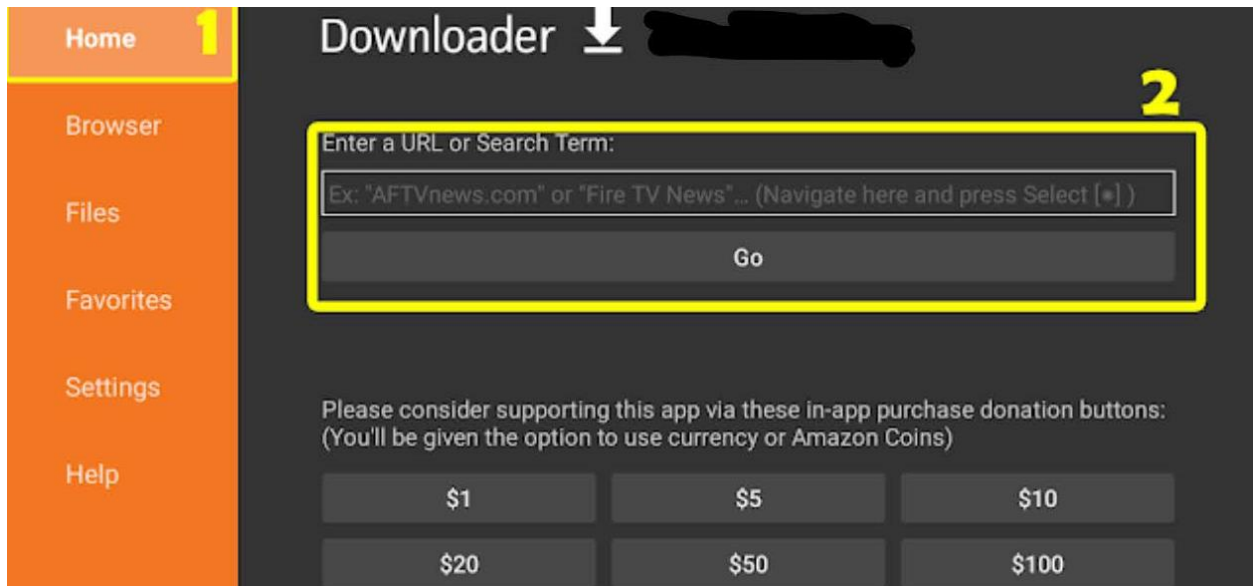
Home 1

Browser

Files

Favorites

Settings

Help

Downloader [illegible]

2

Enter a URL or Search Term:

Ex: "AFTVnews.com" or "Fire TV News"... (Navigate here and press Select [•] )

Go

Please consider supporting this app via these in-app purchase donation buttons:
(You'll be given the option to use currency or Amazon Coins)

| $1 | $5 | $10 |
|---|---|---|
| $20 | $50 | $100 |